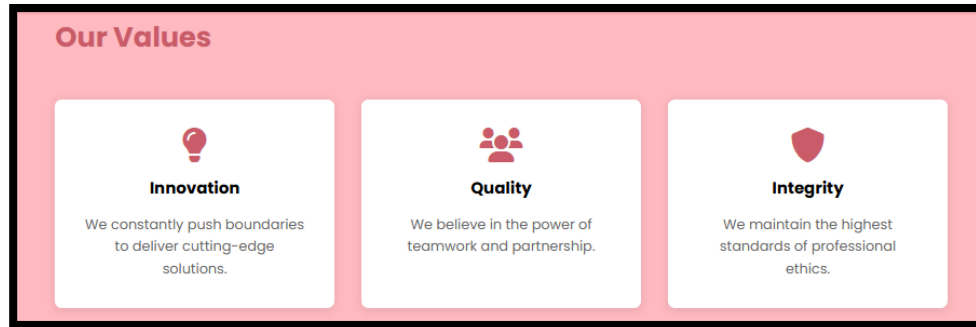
Our Values

Innovation

We constantly push boundaries to deliver cutting-edge solutions.

Quality

We believe in the power of teamwork and partnership.

Integrity

We maintain the highest standards of professional ethics.